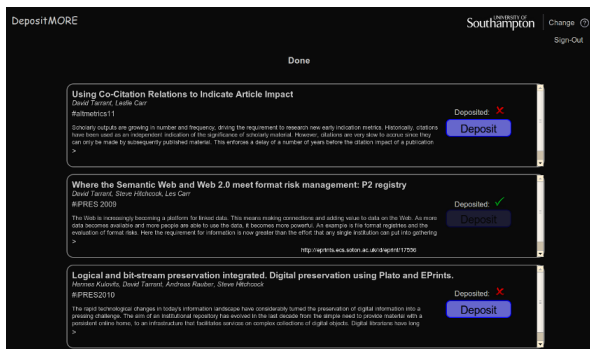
DepositMORE

UNIVERSITY OF Southampton | Change ?

Sign-Out

Done

Using Co-Citation Relations to Indicate Article Impact
David Tarrant, Leslie Carr
#altmetrics11

Scholarly outputs are growing in number and frequency, driving the requirement to research new early indication metrics. Historically, citations have been used as an independent indication of the significance of scholarly material. However, citations are very slow to accrue since they can only be made by subsequently published material. This enforces a delay of a number of years before the citation impact of a publication
>

Deposited: ✗

Deposit

Where the Semantic Web and Web 2.0 meet format risk management: P2 registry
David Tarrant, Steve Hitchcock, Les Carr
#iPRES 2009

The Web is increasingly becoming a platform for linked data. This means making connections and adding value to data on the Web. As more data becomes available and more people are able to use the data, it becomes more powerful. An example is file format registries and the evaluation of format risks. Here the requirement for information is now greater than the effort that any single institution can put into gathering
>

http://eprints.ecs.soton.ac.uk/id/eprint/17506

Deposited: ✓

Deposit

Logical and bit-stream preservation integrated. Digital preservation using Plato and EPrints.
Hannes Kulovits, David Tarrant, Andreas Rauber, Steve Hitchcock
#iPRES2010

The rapid technological changes in today's information landscape have considerably turned the preservation of digital information into a pressing challenge. The aim of an institutional repository has evolved in the last decade from the simple need to provide material with a persistent online home, to an infrastructure that facilitates services on complex collections of digital objects. Digital librarians have long
>

Deposited: ✗

Deposit